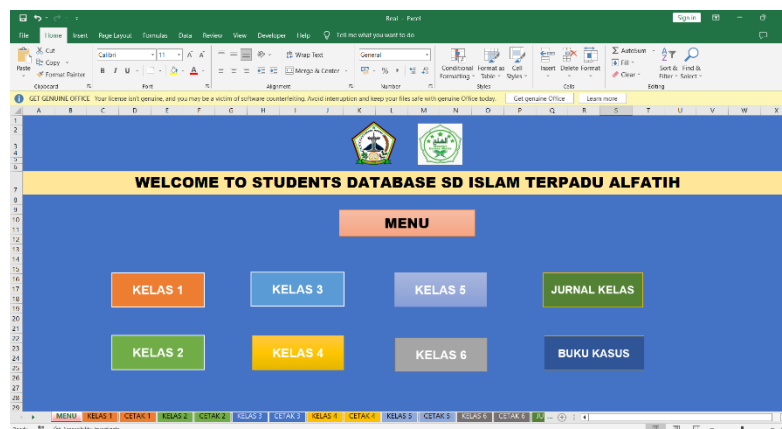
Real - Excel

Sign in

File Home Insert Page Layout Formulas Data Review View Developer Help Tell me what you want to do

Cut
Copy
Format Painter
Paste
Clipboard

Calibri 11 A A
B I U
Font

Wrap Text
Merge & Center
Alignment

General
Number

Conditional Formatting
Format as Table
Cell Styles
Styles

Insert Delete Format
Cells

AutoSum
Fill
Clear
Sort & Filter
Find & Select
Editing

GET GENUINE OFFICE Your license isn't genuine, and you may be a victim of software counterfeiting. Avoid interruption and keep your files safe with genuine Office today. Get genuine Office Learn more

A B C D E F G H I J K L M N O P Q R S T U V W X

1
2
3
4
5
6
7
8
9
10
11
12
13
14
15
16
17
18
19
20
21
22
23
24
25
26
27
28
29

WELCOME TO STUDENTS DATABASE SD ISLAM TERPADU ALFATIH

MENU

KELAS 1

KELAS 3

KELAS 5

JURNAL KELAS

KELAS 2

KELAS 4

KELAS 6

BUKU KASUS

MENU KELAS 1 CETAK 1 KELAS 2 CETAK 2 KELAS 3 CETAK 3 KELAS 4 CETAK 4 KELAS 5 CETAK 5 KELAS 6 CETAK 6 JU ...